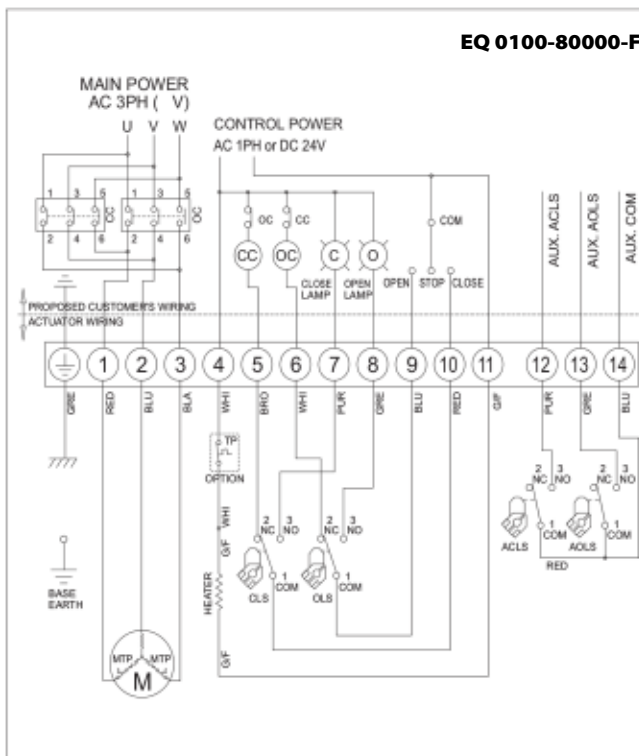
EQ 0100-80000-F

MAIN POWER
AC 3PH (   V)

U V W

CONTROL POWER
AC 1PH or DC 24V

1 3 5
2 4 6
OC
1 3 5
2 4 6
CC

OC CC COM

CC OC C O

CLOSE LAMP
OPEN LAMP
OPEN STOP CLOSE

AUX. ACLS
AUX. AOLS
AUX. COM

PROPOSED CUSTOMER'S WIRING
ACTUATOR WIRING

1 2 3 4 5 6 7 8 9 10 11 12 13 14

GRE RED BLU BLA WHI BRO WHI PUR ORE BLU RED G/F PUR ORE BLU

TP
OPTION

WHI
G/F

2 NC 3 NO
1 COM
CLS

2 NC 3 NO
1 COM
OLS

2 NC 3 NO
1 COM
ACLS

2 NC 3 NO
1 COM
AOLS

RED

HEATER

G/F

BASE EARTH

MTP MTP
M